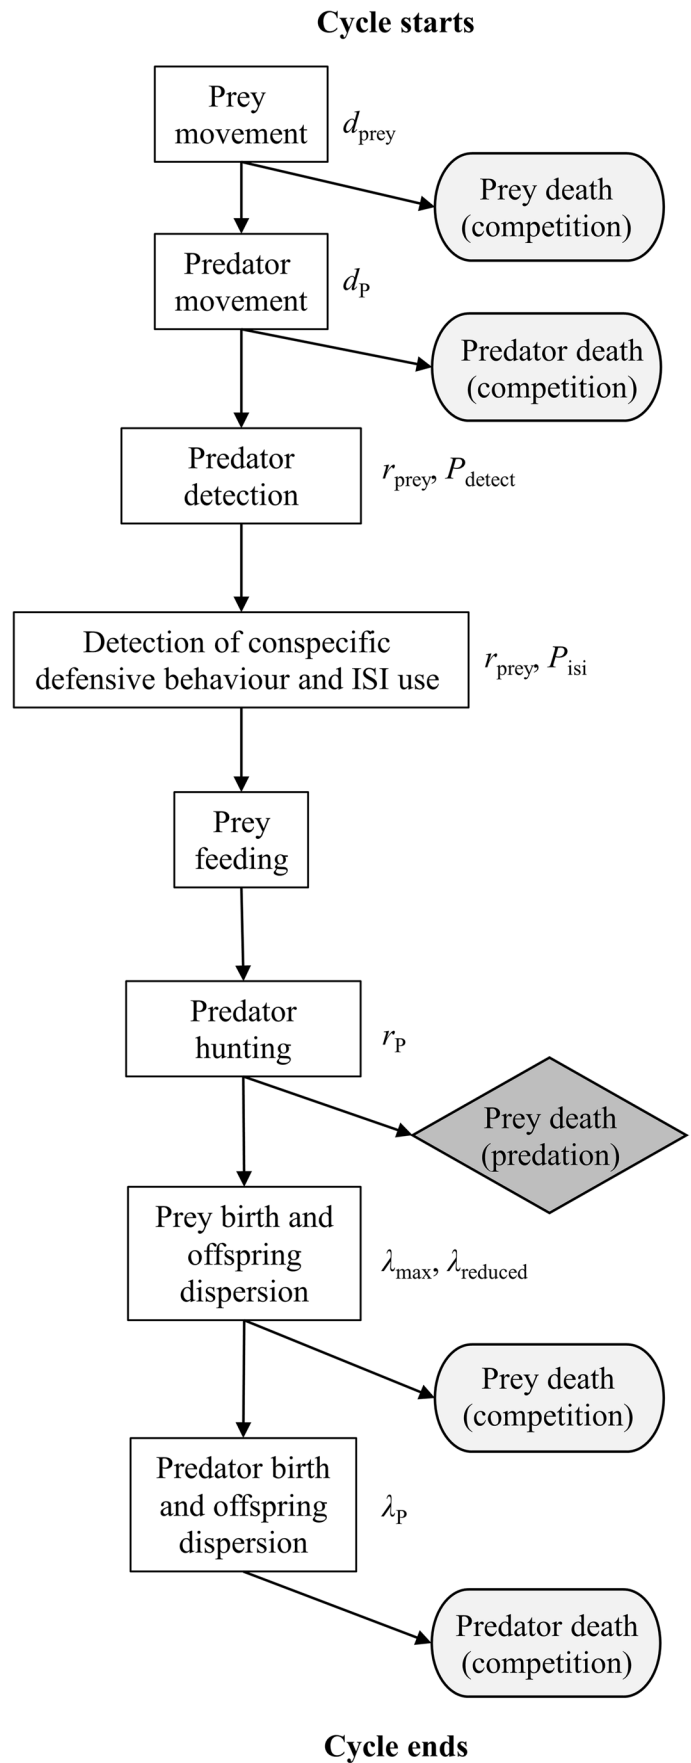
Cycle starts

Prey movement $d_{\text{prey}}$

Prey death (competition)

Predator movement $d_{\text{P}}$

Predator death (competition)

Predator detection $r_{\text{prey}}$, $P_{\text{detect}}$

Detection of conspecific defensive behaviour and ISI use $r_{\text{prey}}$, $P_{\text{isi}}$

Prey feeding

Predator hunting $r_{\text{P}}$

Prey death (predation)

Prey birth and offspring dispersion $\lambda_{\text{max}}$, $\lambda_{\text{reduced}}$

Prey death (competition)

Predator birth and offspring dispersion $\lambda_{\text{P}}$

Predator death (competition)

Cycle ends